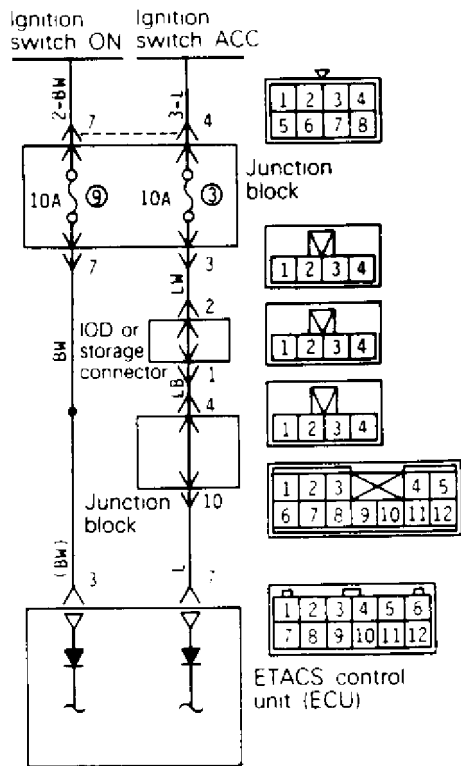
Ignition switch ON

Ignition switch ACC

2-BW

3-L

7

4

| 1 | 2 | 3 | 4 |
|---|---|---|---|
| 5 | 6 | 7 | 8 |

10A ⑨

10A ③

Junction block

7

3

| 1 | 2 | 3 | 4 |
|---|---|---|---|

LW

2

| 1 | 2 | 3 | 4 |
|---|---|---|---|

BW

IOD or storage connector

LB

1

4

| 1 | 2 | 3 | 4 |
|---|---|---|---|

Junction block

10

| 1 | 2 | 3 | | 4 | 5 |
|---|---|---|---|---|---|
| 6 | 7 | 8 | 9 | 10 | 11 | 12 |

(BW)

L

3

7

| 1 | 2 | 3 | 4 | 5 | 6 |
|---|---|---|---|---|---|
| 7 | 8 | 9 | 10 | 11 | 12 |

ETACS control unit (ECU)